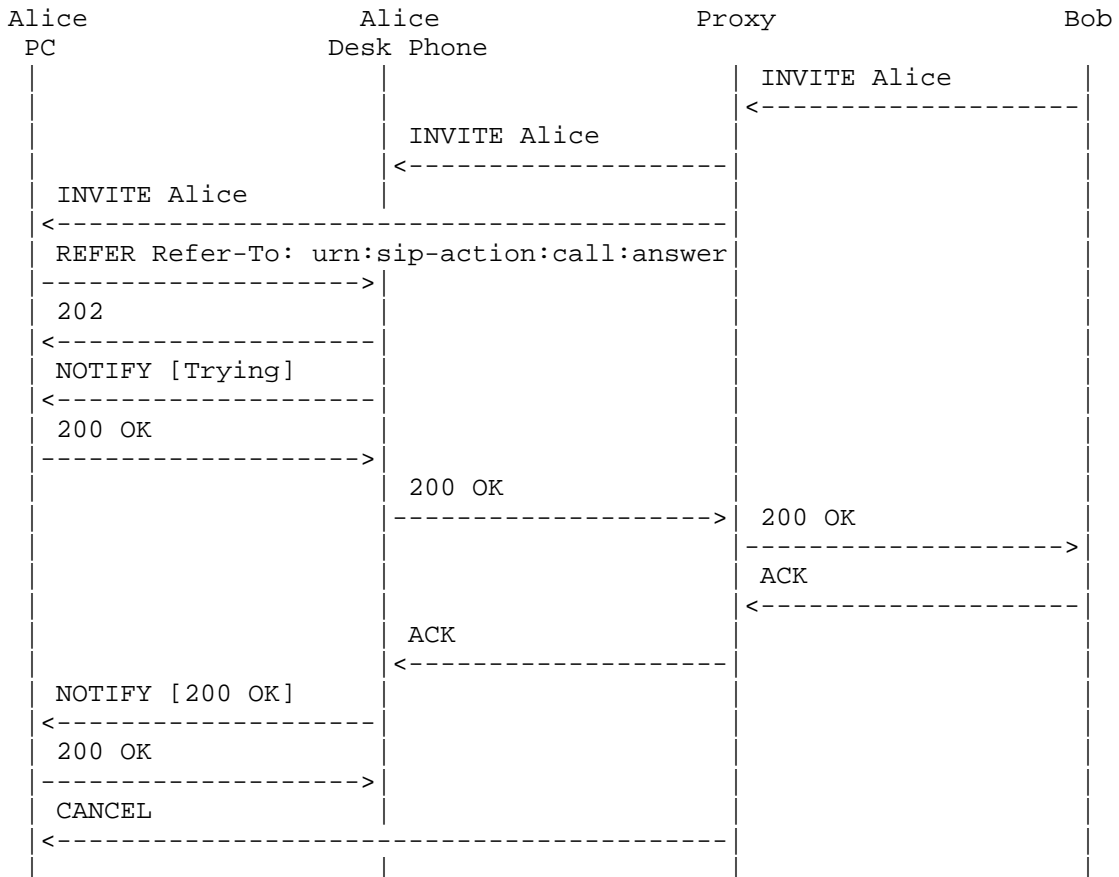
Alice PC | Alice Desk Phone | Proxy | Bob

INVITE Alice

INVITE Alice

INVITE Alice

REFER Refer-To: urn:sip-action:call:answer

202

NOTIFY [Trying]

200 OK

200 OK

200 OK

ACK

ACK

NOTIFY [200 OK]

200 OK

CANCEL